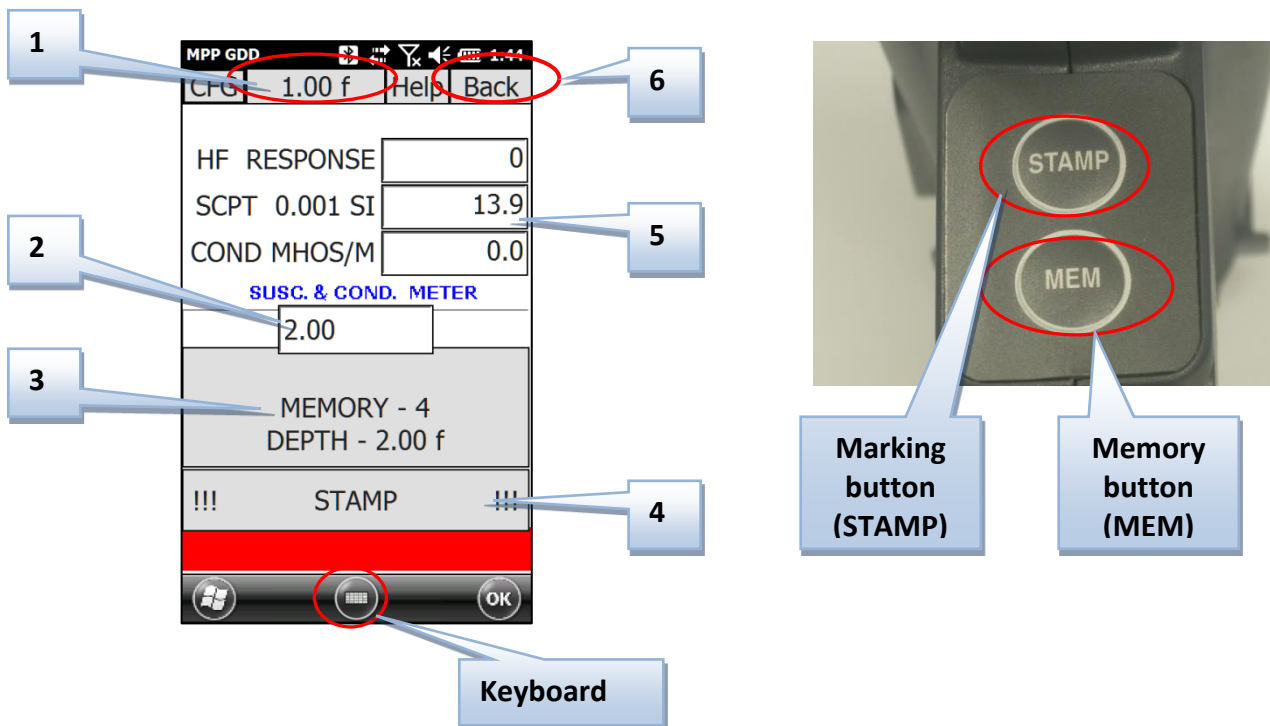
1

MPP GDD 1:44

CFG 1.00 f Help Back

6

HF RESPONSE 0

SCPT 0.001 SI 13.9

5

2

COND MHOS/M 0.0

SUSC. & COND. METER

2.00

3

MEMORY - 4
DEPTH - 2.00 f

!!! STAMP !!!

4

OK

Keyboard

STAMP

MEM

Marking button (STAMP)

Memory button (MEM)